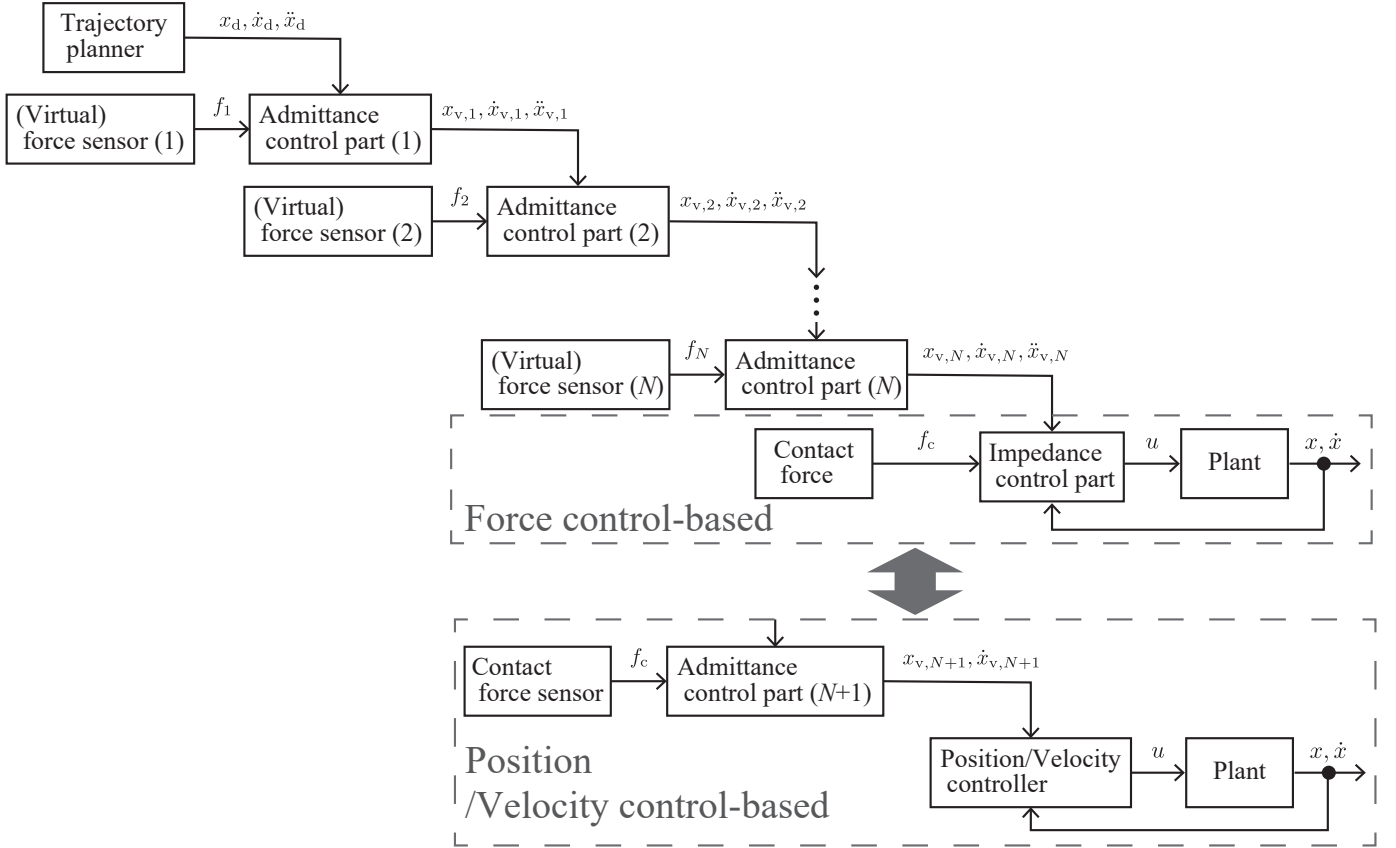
Trajectory planner

$x_{\mathrm{d}}, \dot{x}_{\mathrm{d}}, \ddot{x}_{\mathrm{d}}$

(Virtual) force sensor (1)

$f_1$

Admittance control part (1)

$x_{\mathrm{v},1}, \dot{x}_{\mathrm{v},1}, \ddot{x}_{\mathrm{v},1}$

(Virtual) force sensor (2)

$f_2$

Admittance control part (2)

$x_{\mathrm{v},2}, \dot{x}_{\mathrm{v},2}, \ddot{x}_{\mathrm{v},2}$

(Virtual) force sensor ($N$)

$f_N$

Admittance control part ($N$)

$x_{\mathrm{v},N}, \dot{x}_{\mathrm{v},N}, \ddot{x}_{\mathrm{v},N}$

Contact force

$f_{\mathrm{c}}$

Impedance control part

$u$

Plant

$x, \dot{x}$

Force control-based

Contact force sensor

$f_{\mathrm{c}}$

Admittance control part ($N$+1)

$x_{\mathrm{v},N+1}, \dot{x}_{\mathrm{v},N+1}$

Position/Velocity controller

$u$

Plant

$x, \dot{x}$

Position /Velocity control-based